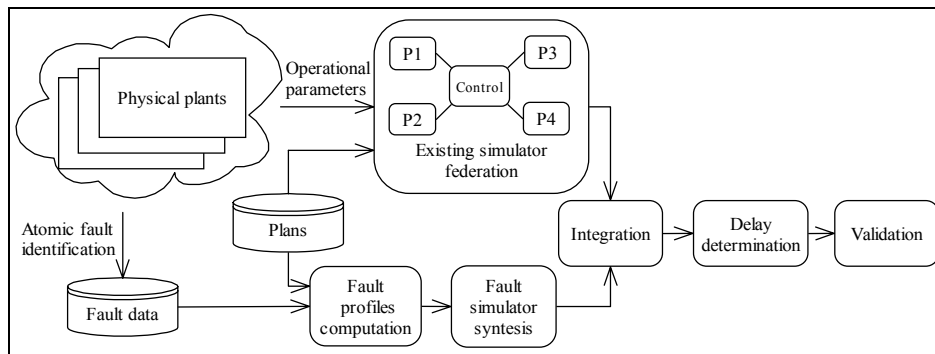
Physical plants

Operational parameters

P1

P3

Control

P2

P4

Existing simulator federation

Atomic fault identification

Plans

Integration

Delay determination

Validation

Fault data

Fault profiles computation

Fault simulator syntesis